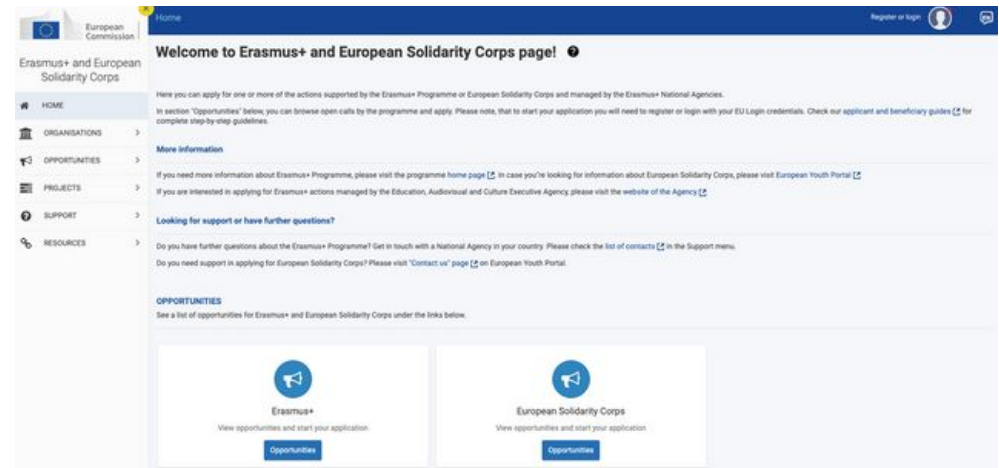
European Commission

Erasmus+ and European Solidarity Corps

HOME
ORGANISATIONS
OPPORTUNITIES
PROJECTS
SUPPORT
RESOURCES

Home

Register or login

Welcome to Erasmus+ and European Solidarity Corps page!

Here you can apply for one or more of the actions supported by the Erasmus+ Programme or European Solidarity Corps and managed by the Erasmus+ National Agencies.

In section "Opportunities" below, you can browse open calls by the programme and apply. Please note, that to start your application you will need to register or login with your EU Login credentials. Check our applicant and beneficiary guides for complete step-by-step guidelines.

More information

If you need more information about Erasmus+ Programme, please visit the programme home page. In case you're looking for information about European Solidarity Corps, please visit European Youth Portal

If you are interested in applying for Erasmus+ actions managed by the Education, Audiovisual and Culture Executive Agency, please visit the website of the Agency

Looking for support or have further questions?

Do you have further questions about the Erasmus+ Programme? Get in touch with a National Agency in your country. Please check the list of contacts in the Support menu.

Do you need support in applying for European Solidarity Corps? Please visit "Contact us" page on European Youth Portal.

OPPORTUNITIES

See a list of opportunities for Erasmus+ and European Solidarity Corps under the links below.

Erasmus+
View opportunities and start your application
Opportunities

European Solidarity Corps
View opportunities and start your application
Opportunities